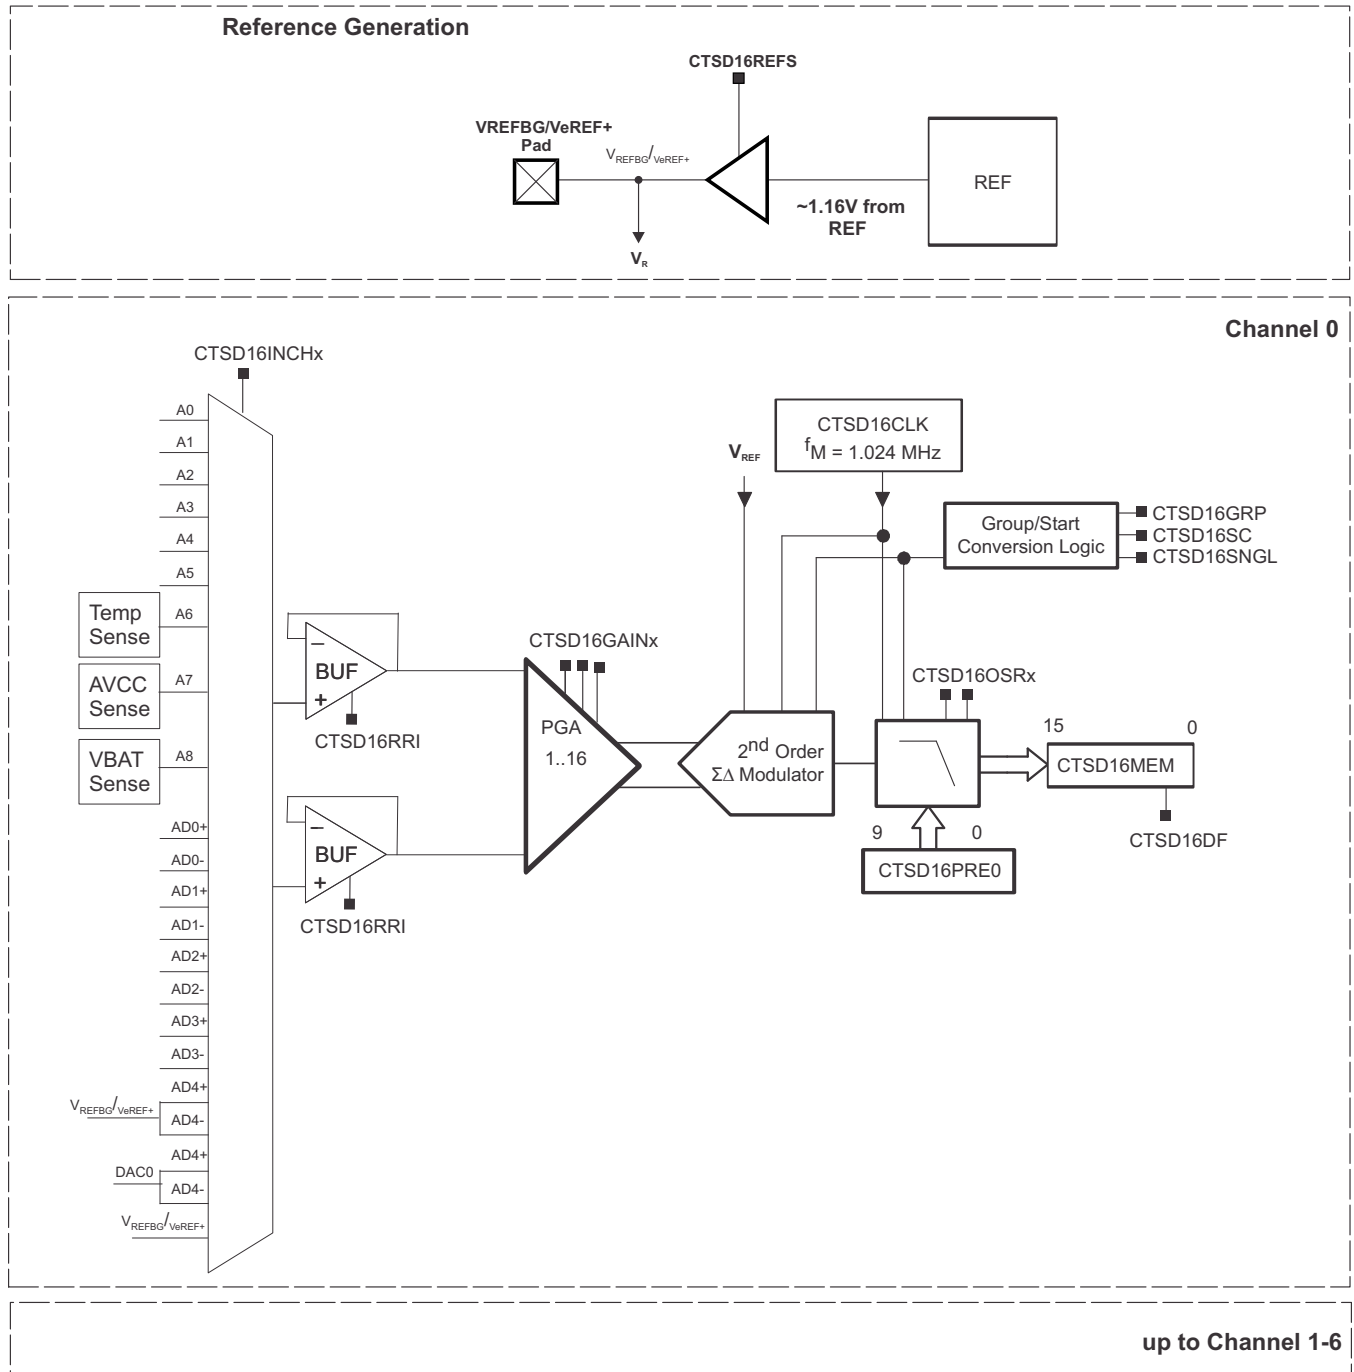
Reference Generation

CTSD16REFS

VREFBG/VeREF+
Pad

$V_{REFBG}/_{VeREF+}$

REF

~1.16V from
REF

$V_R$

Channel 0

CTSD16INCHx

A0
A1
A2
A3
A4
A5
Temp
Sense
A6
AVCC
Sense
A7
VBAT
Sense
A8
AD0+
AD0-
AD1+
AD1-
AD2+
AD2-
AD3+
AD3-
AD4+
$V_{REFBG}/_{VeREF+}$
AD4-
AD4+
DAC0
AD4-
$V_{REFBG}/_{VeREF+}$

–
BUF
+
CTSD16RRI

–
BUF
+
CTSD16RRI

CTSD16GAINx

PGA
1..16

$V_{REF}$

CTSD16CLK
$f_M$ = 1.024 MHz

Group/Start
Conversion Logic

CTSD16GRP
CTSD16SC
CTSD16SNGL

$2^{nd}$ Order
ΣΔ Modulator

CTSD16OSRx

15
0
CTSD16MEM

CTSD16DF

9
0
CTSD16PRE0

up to Channel 1-6